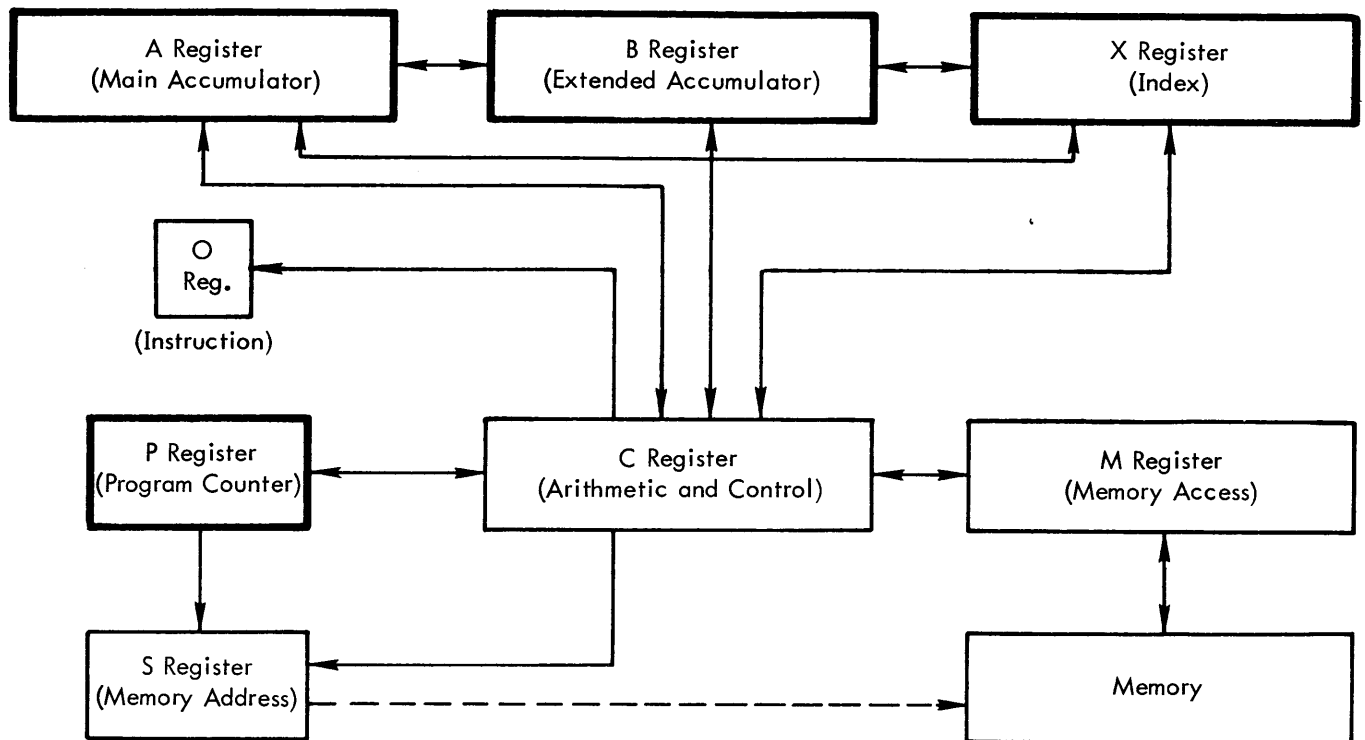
A Register
(Main Accumulator)

B Register
(Extended Accumulator)

X Register
(Index)

O
Reg.
(Instruction)

P Register
(Program Counter)

C Register
(Arithmetic and Control)

M Register
(Memory Access)

S Register
(Memory Address)

Memory